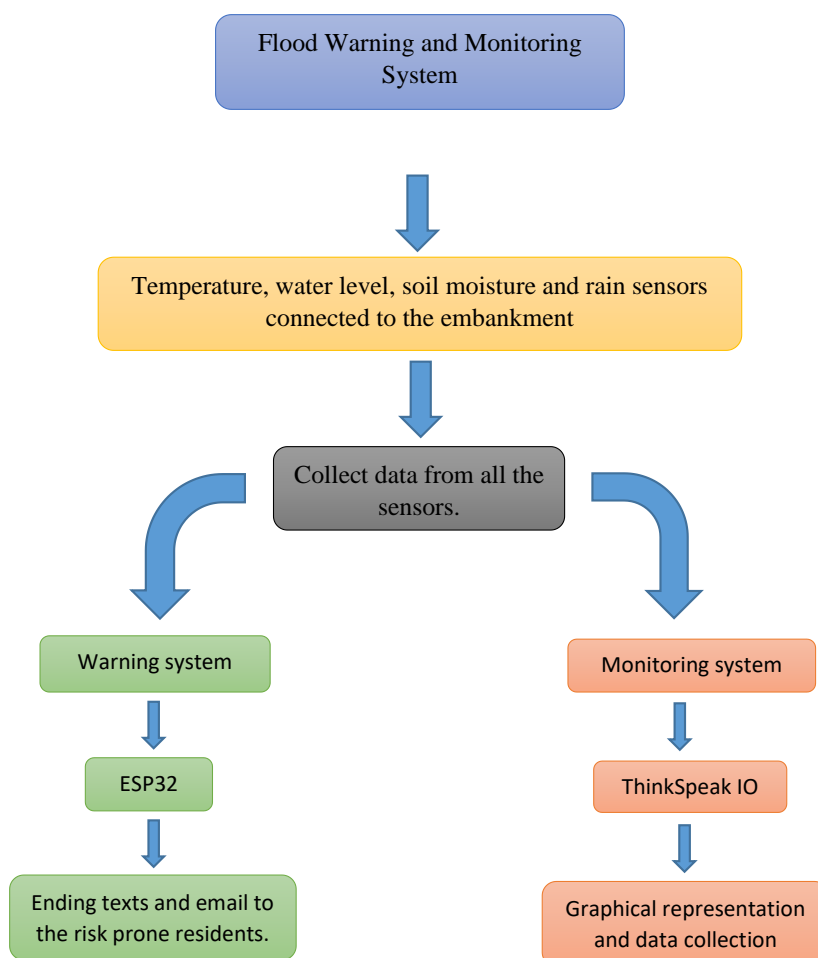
Flood Warning and Monitoring System

Temperature, water level, soil moisture and rain sensors connected to the embankment

Collect data from all the sensors.

Warning system

ESP32

Ending texts and email to the risk prone residents.

Monitoring system

ThinkSpeak IO

Graphical representation and data collection